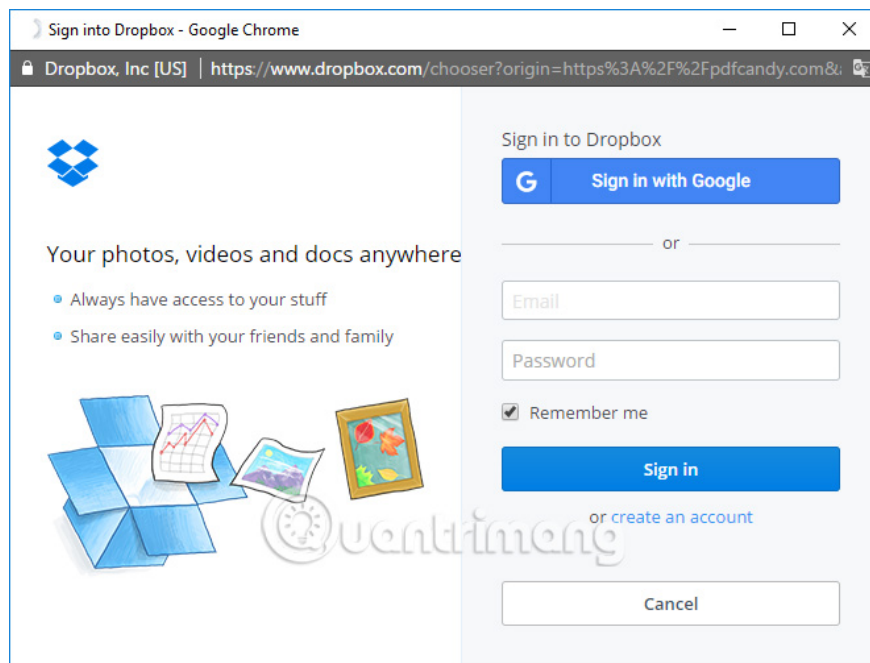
Sign into Dropbox - Google Chrome

Dropbox, Inc [US] | https://www.dropbox.com/chooser?origin=https%3A%2F%2Fpdfcandy.com&

Your photos, videos and docs anywhere

Always have access to your stuff

Share easily with your friends and family

Sign in to Dropbox

G Sign in with Google

or

Email

Password

Remember me

Sign in

or create an account

Cancel

Quantrimang